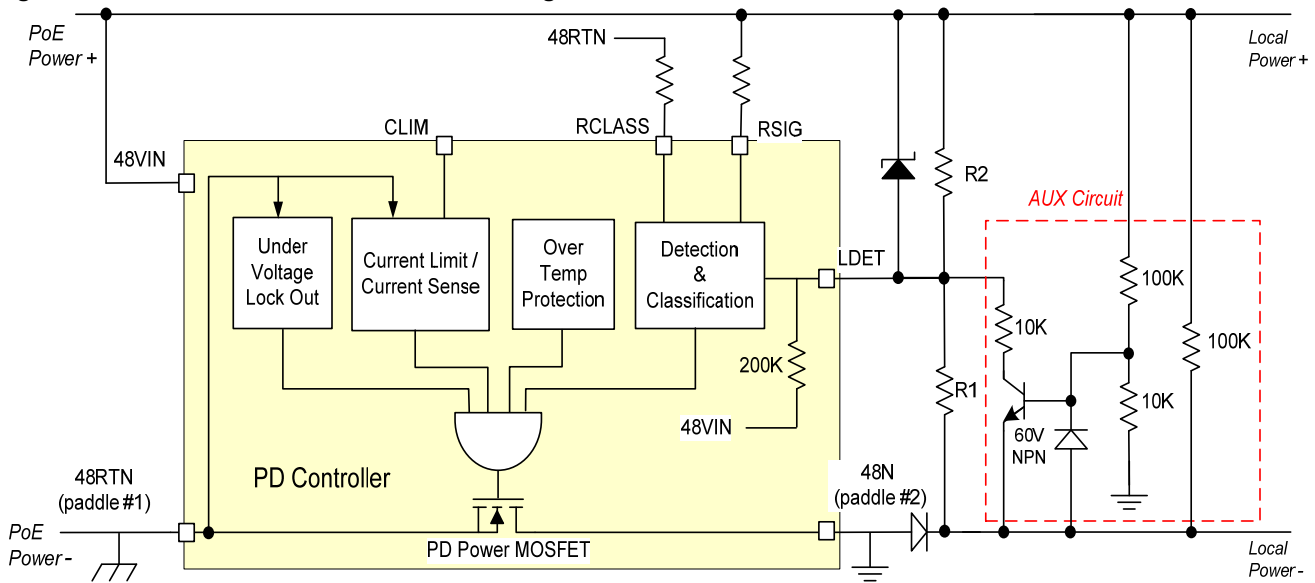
PoE Power +

48RTN

Local Power +

CLIM

RCLASS

RSIG

48VIN

R2

AUX Circuit

Under Voltage Lock Out

Current Limit / Current Sense

Over Temp Protection

Detection & Classification

LDET

100K

10K

100K

200K

R1

10K

60V NPN

48VIN

48RTN (paddle #1)

PD Controller

48N (paddle #2)

PoE Power -

PD Power MOSFET

Local Power -